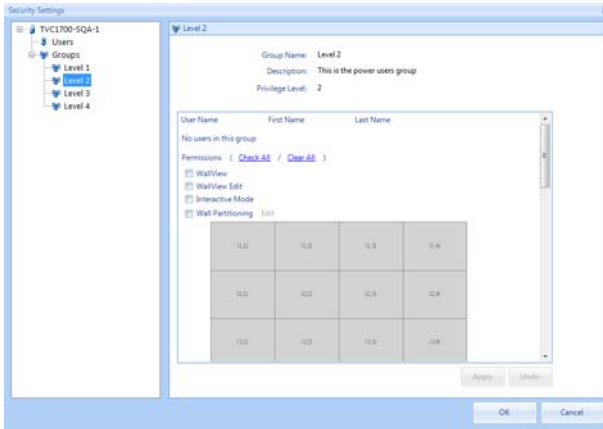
Security Settings

TVC1700-SQA-1
Users
Groups
Level 1
Level 2
Level 3
Level 4

Level 2

Group Name: Level 2
Description: This is the power users group
Privilege Level: 2

| User Name | First Name | Last Name |
|---|---|---|

No users in this group

Permissions ( Check All / Clear All )

WallView
WallView Edit
Interactive Mode
Wall Partitioning Edit

| (1,1) | (1,2) | (1,3) | (1,4) |
|---|---|---|---|
| (2,1) | (2,2) | (2,3) | (2,4) |
| (3,1) | (3,2) | (3,3) | (3,4) |

Apply Undo

OK Cancel